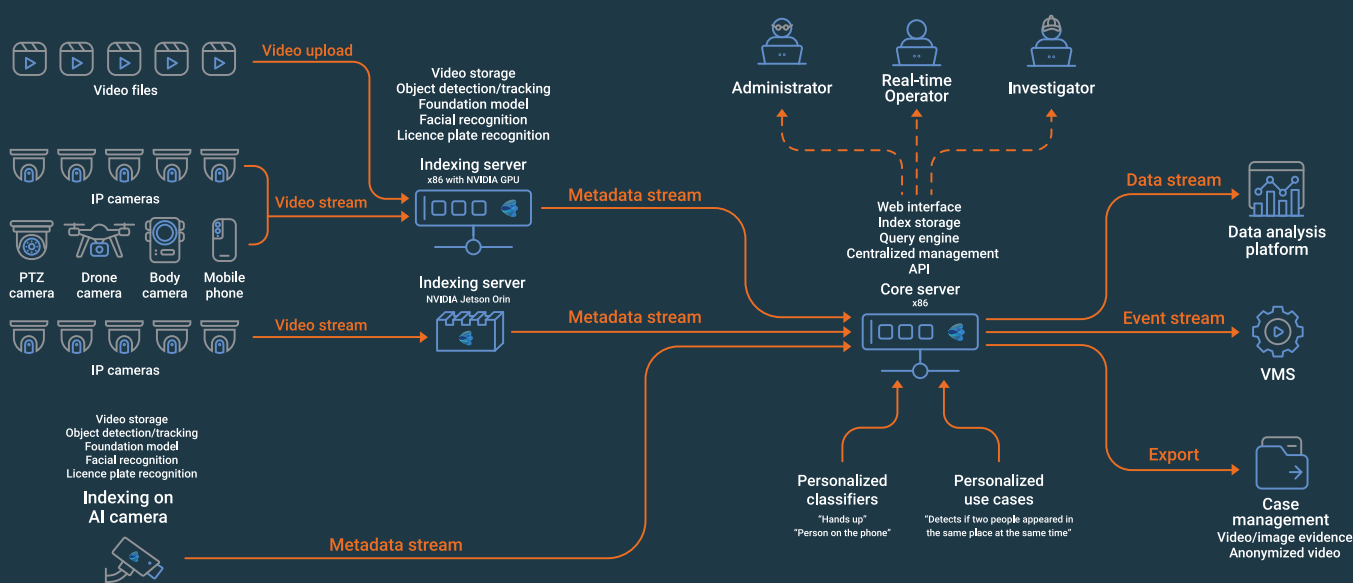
Video files

Video upload

IP cameras

Video stream

PTZ camera

Drone camera

Body camera

Mobile phone

IP cameras

Video stream

Video storage
Object detection/tracking
Foundation model
Facial recognition
Licence plate recognition

Indexing server
x86 with NVIDIA GPU

Metadata stream

Indexing server
NVIDIA Jetson Orin

Metadata stream

Video storage
Object detection/tracking
Foundation model
Facial recognition
Licence plate recognition

Indexing on AI camera

Metadata stream

Administrator

Real-time Operator

Investigator

Web interface
Index storage
Query engine
Centralized management
API

Core server
x86

Personalized classifiers
"Hands up"
"Person on the phone"

Personalized use cases
"Detects if two people appeared in the same place at the same time"

Data stream

Data analysis platform

Event stream

VMS

Export

Case management
Video/image evidence
Anonymized video